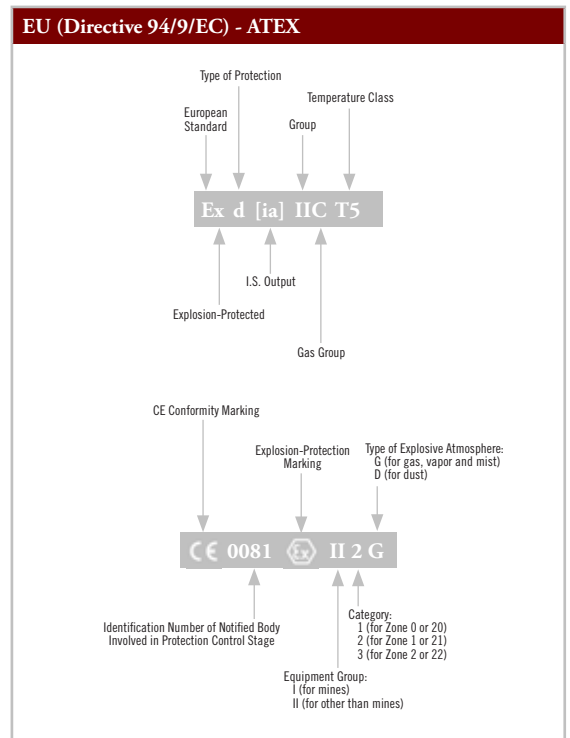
EU (Directive 94/9/EC) - ATEX

Type of Protection

European Standard

Temperature Class

Group

Ex d [ia] IIC T5

I.S. Output

Explosion-Protected

Gas Group

CE Conformity Marking

Explosion-Protection Marking

Type of Explosive Atmosphere:
G (for gas, vapor and mist)
D (for dust)

CE 0081 Ex II 2 G

Category:
1 (for Zone 0 or 20)
2 (for Zone 1 or 21)
3 (for Zone 2 or 22)

Identification Number of Notified Body Involved in Protection Control Stage

Equipment Group:
I (for mines)
II (for other than mines)